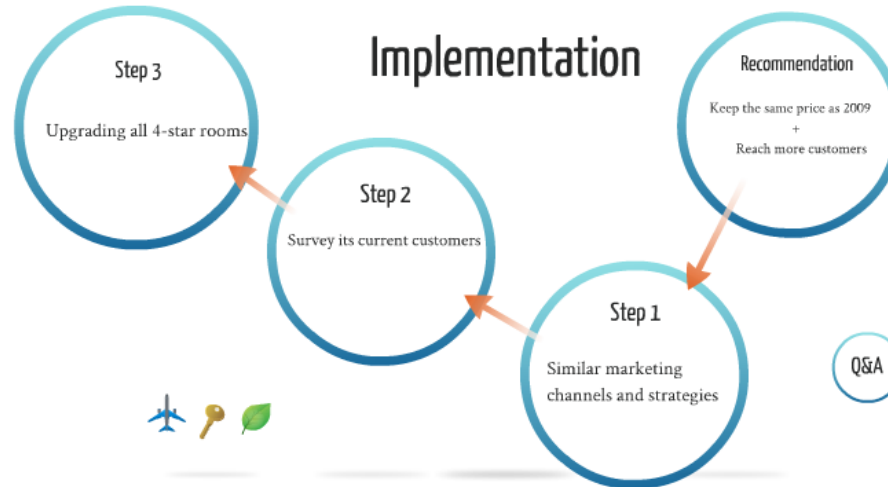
Implementation

Step 3

Upgrading all 4-star rooms

Step 2

Survey its current customers

Recommendation

Keep the same price as 2009
+
Reach more customers

Step 1

Similar marketing channels and strategies

Q&A